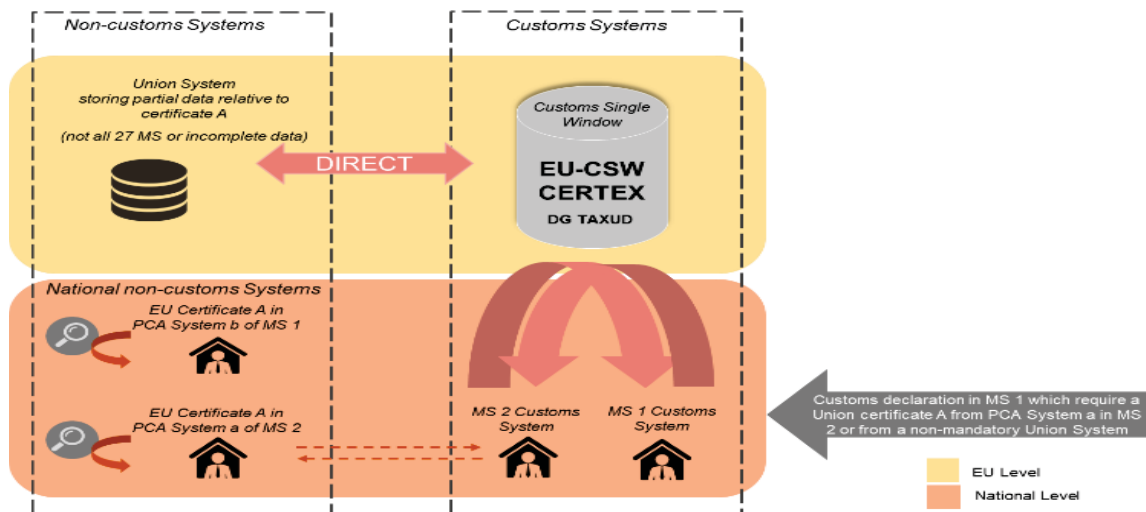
Non-customs Systems

Customs Systems

Union System storing partial data relative to certificate A

(not all 27 MS or incomplete data)

DIRECT

Customs Single Window

EU-CSW CERTEX

DG TAXUD

National non-customs Systems

EU Certificate A in PCA System b of MS 1

EU Certificate A in PCA System a of MS 2

MS 2 Customs System

MS 1 Customs System

Customs declaration in MS 1 which require a Union certificate A from PCA System a in MS 2 or from a non-mandatory Union System

EU Level

National Level